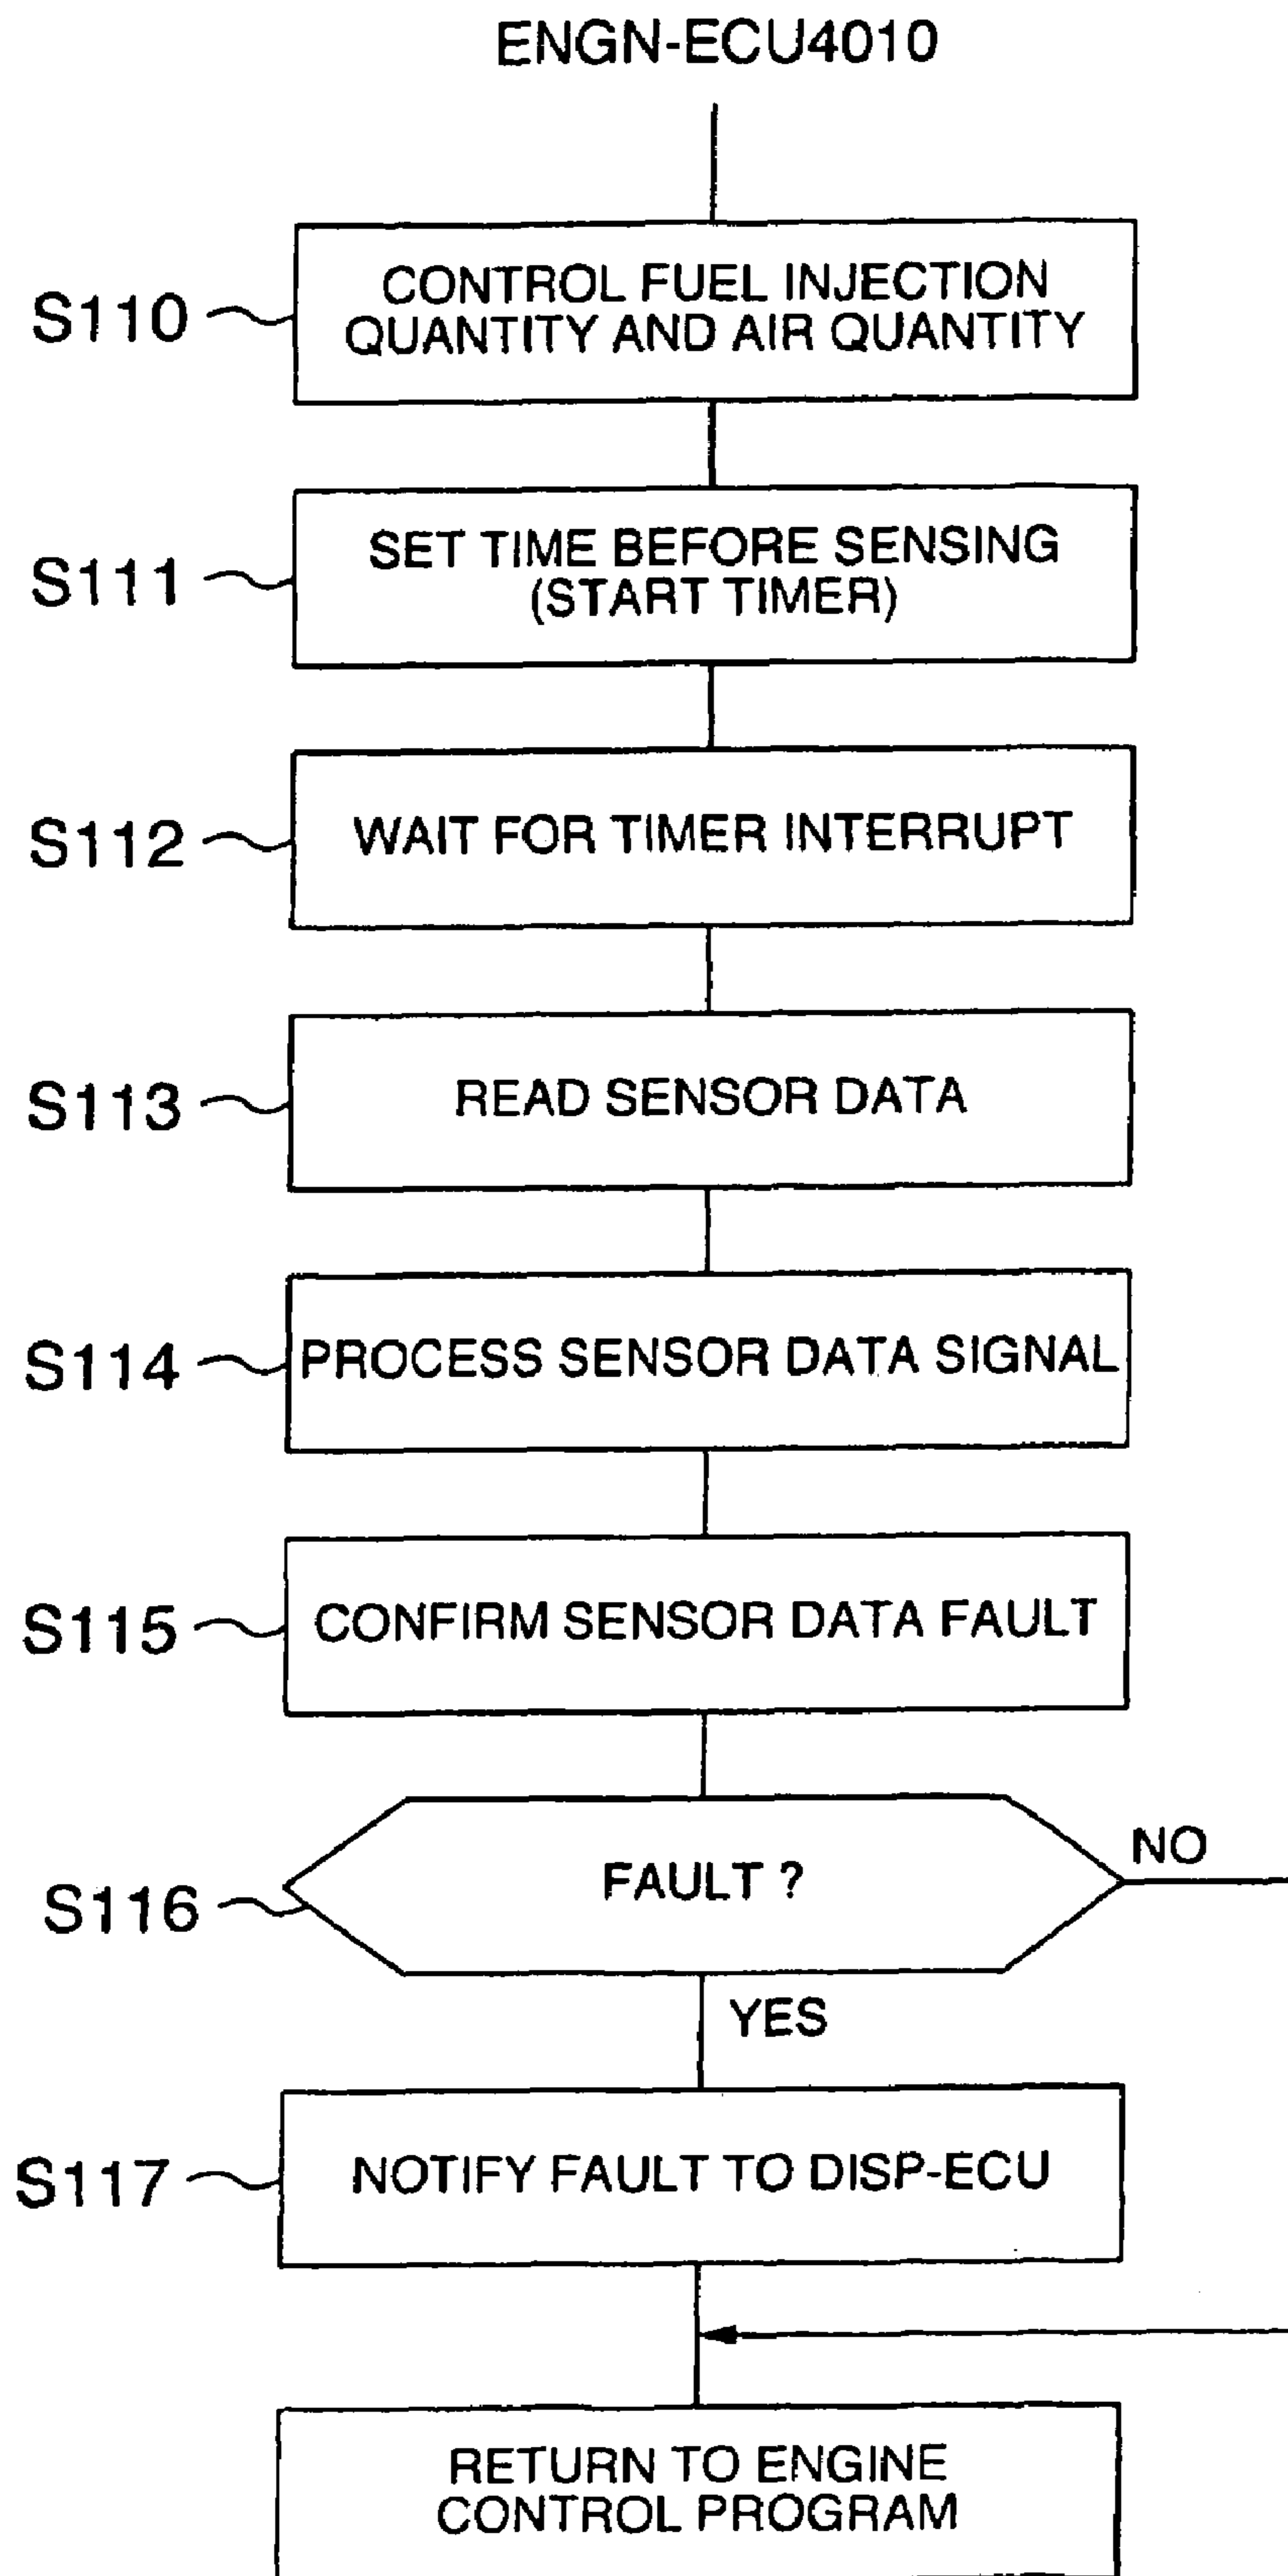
ENGN-ECU4010

S110 CONTROL FUEL INJECTION QUANTITY AND AIR QUANTITY

S111 SET TIME BEFORE SENSING (START TIMER)

S112 WAIT FOR TIMER INTERRUPT

S113 READ SENSOR DATA

S114 PROCESS SENSOR DATA SIGNAL

S115 CONFIRM SENSOR DATA FAULT

S116 FAULT ?

NO

YES

S117 NOTIFY FAULT TO DISP-ECU

RETURN TO ENGINE CONTROL PROGRAM